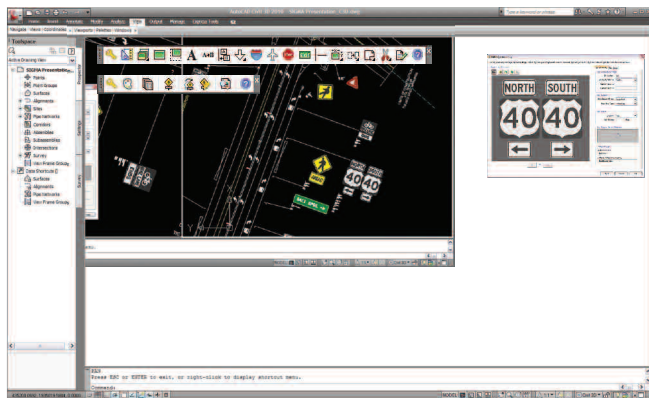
Toolspace

Active Drawing View

Points

Point Groups

Surfaces

Alignments

Sites

Pipe Networks

Corridors

Assemblies

Subassemblies

Intersections

Survey

View Frame Groups

Data Shortcuts

Surfaces

Alignments

Pipe Networks

View Frame Groups

NORTH

SOUTH

40

40

40

40

Press ESC or ENTER to exit, or right-click to display shortcut menu.

Command:

MODEL